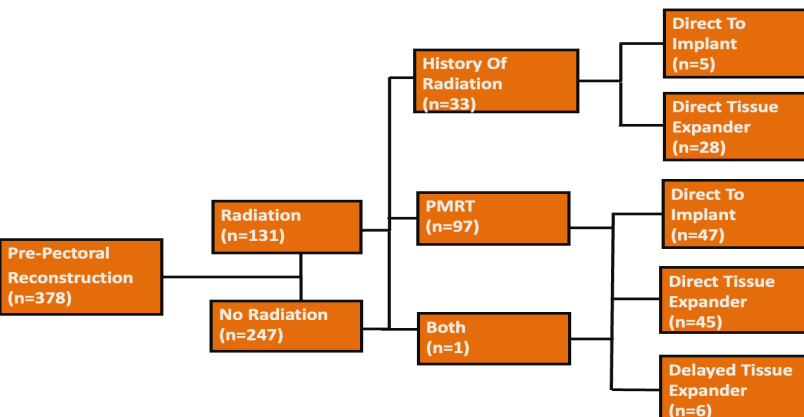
Pre-Pectoral Reconstruction (n=378)

Radiation (n=131)

No Radiation (n=247)

History Of Radiation (n=33)

PMRT (n=97)

Both (n=1)

Direct To Implant (n=5)

Direct Tissue Expander (n=28)

Direct To Implant (n=47)

Direct Tissue Expander (n=45)

Delayed Tissue Expander (n=6)